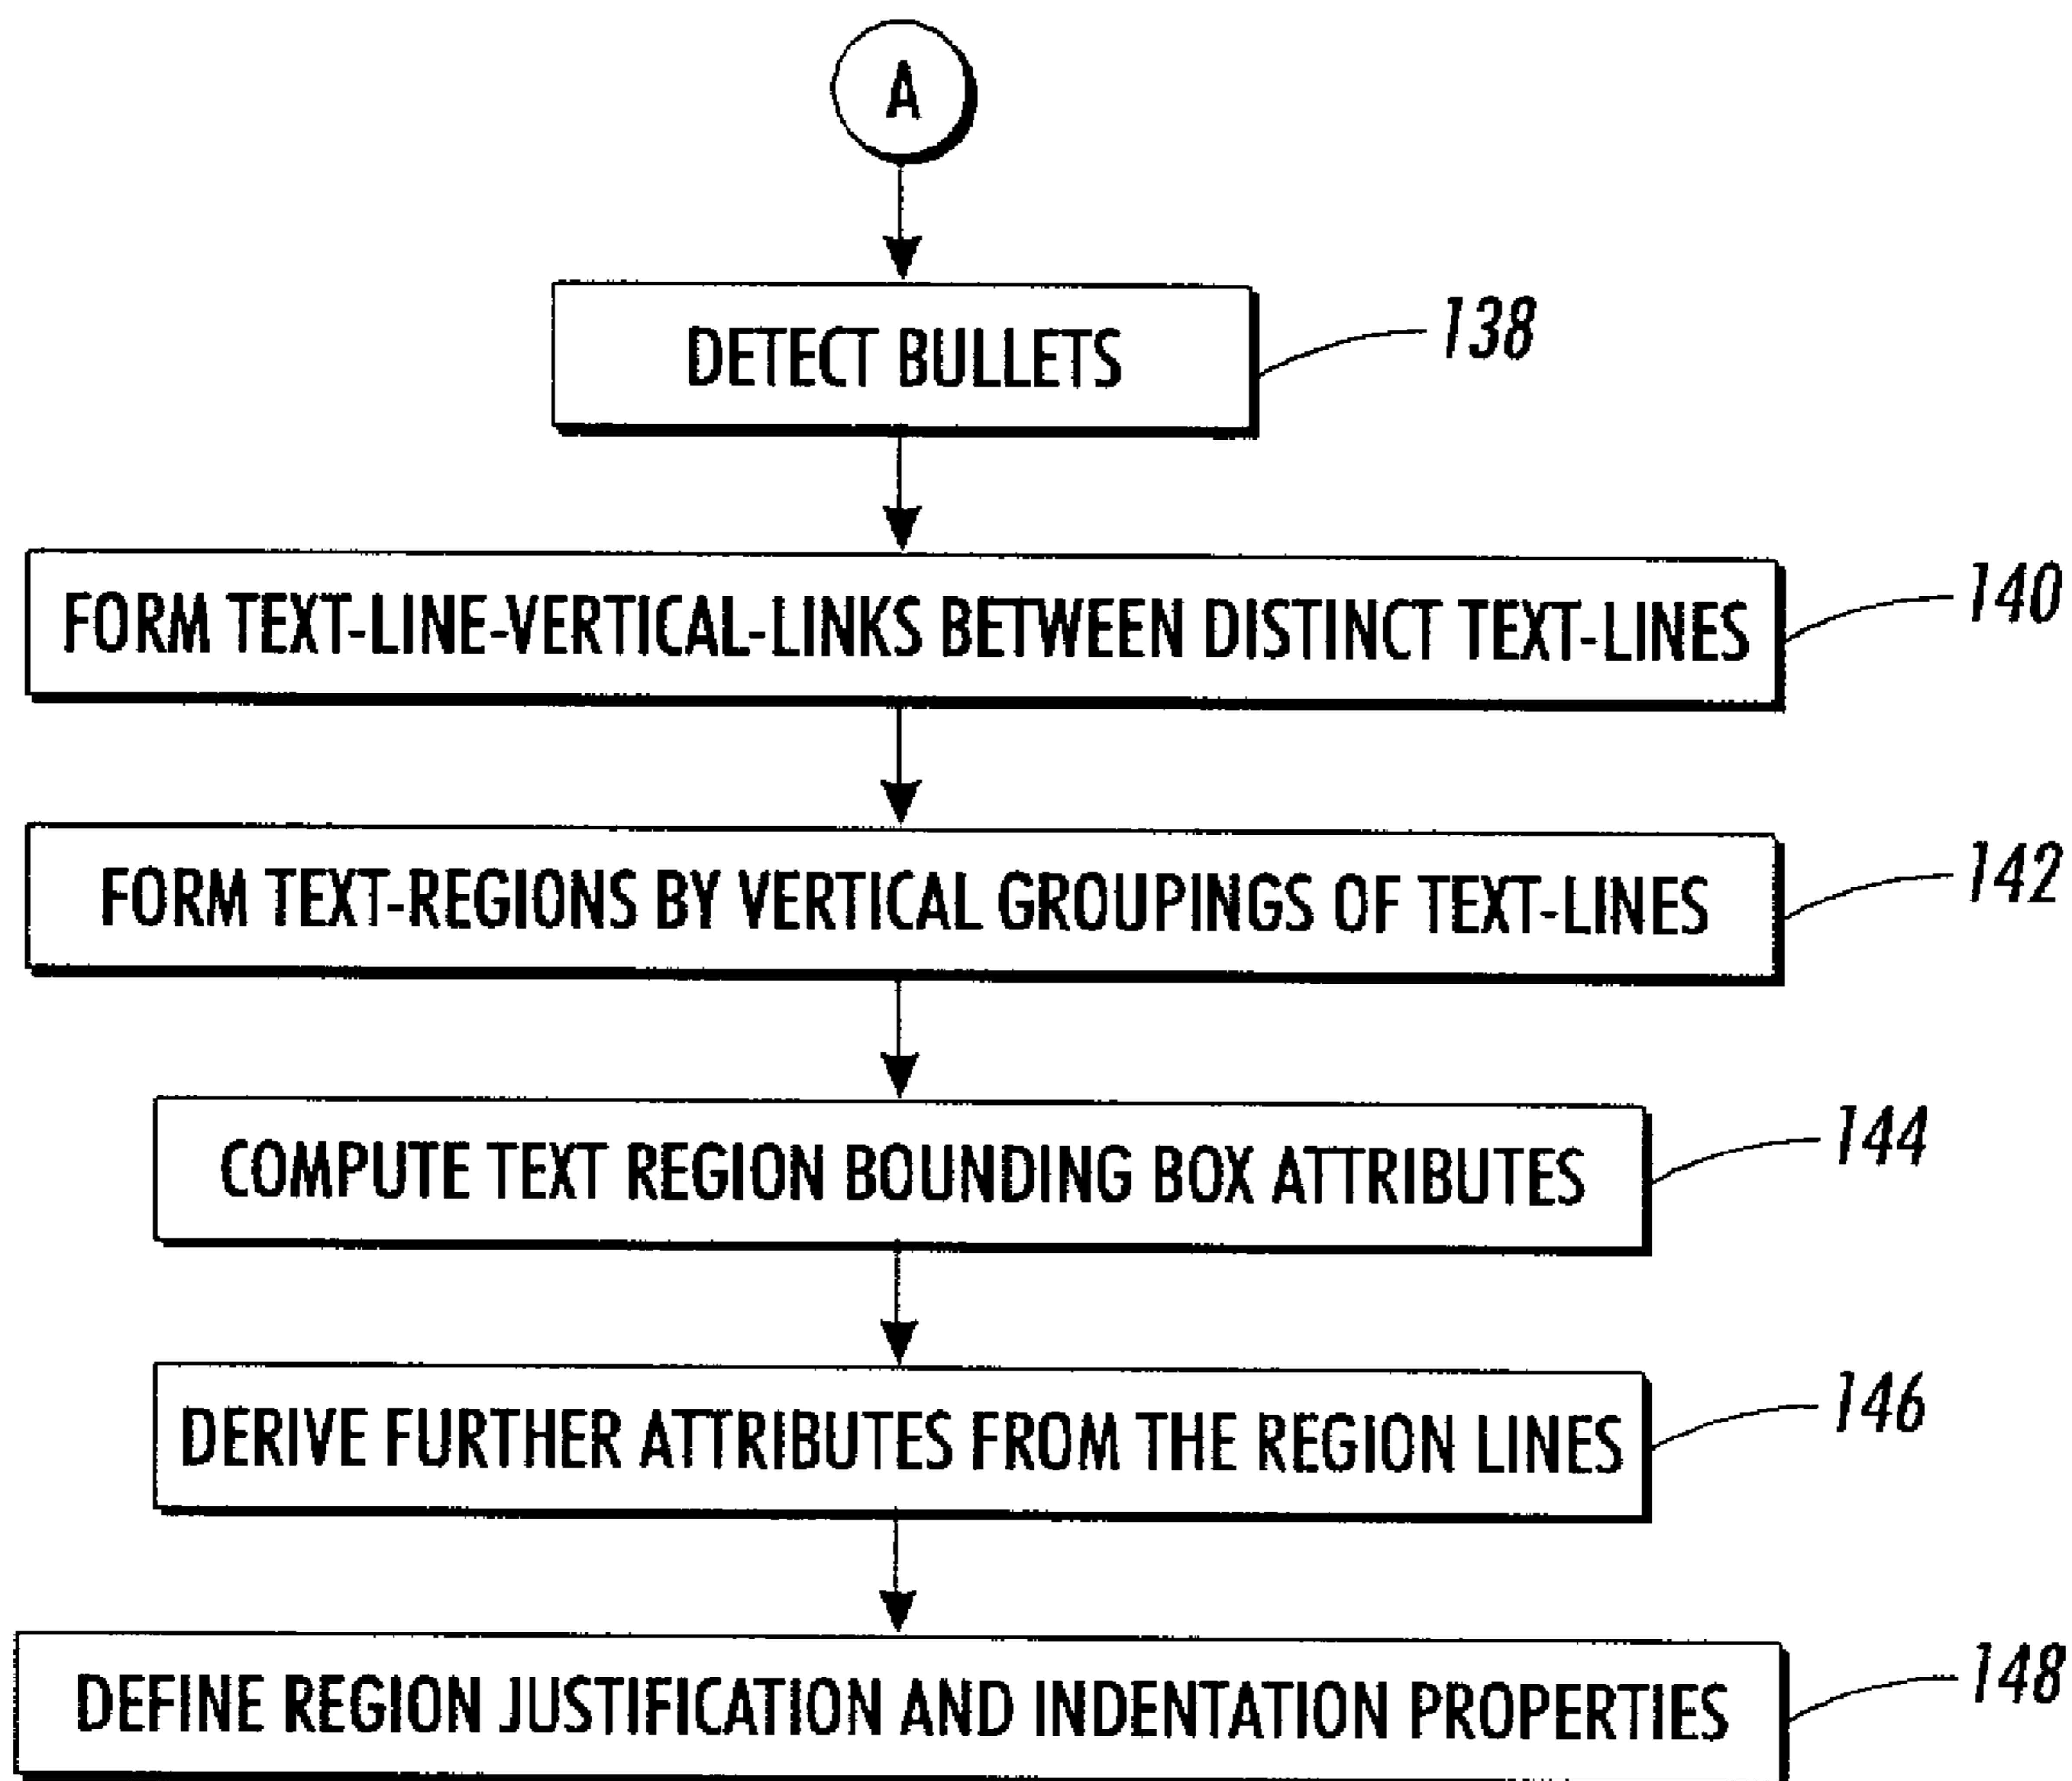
A

DETECT BULLETS

138

FORM TEXT-LINE-VERTICAL-LINKS BETWEEN DISTINCT TEXT-LINES

140

FORM TEXT-REGIONS BY VERTICAL GROUPINGS OF TEXT-LINES

142

COMPUTE TEXT REGION BOUNDING BOX ATTRIBUTES

144

DERIVE FURTHER ATTRIBUTES FROM THE REGION LINES

146

DEFINE REGION JUSTIFICATION AND INDENTATION PROPERTIES

148